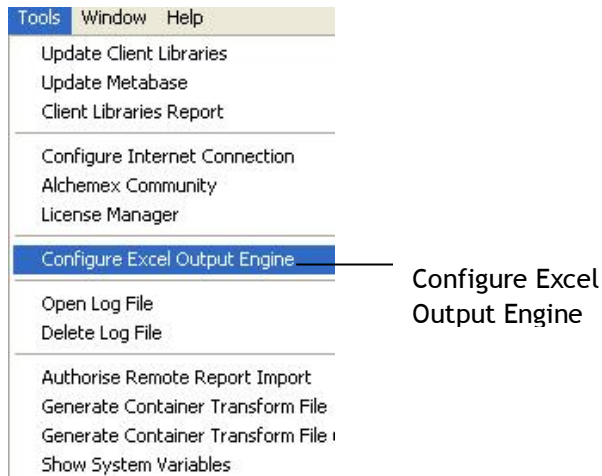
Tools Window Help

Update Client Libraries
Update Metabase
Client Libraries Report

Configure Internet Connection
Alchemex Community
License Manager

Configure Excel Output Engine

Open Log File
Delete Log File

Authorise Remote Report Import
Generate Container Transform File
Generate Container Transform File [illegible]
Show System Variables

Configure Excel Output Engine